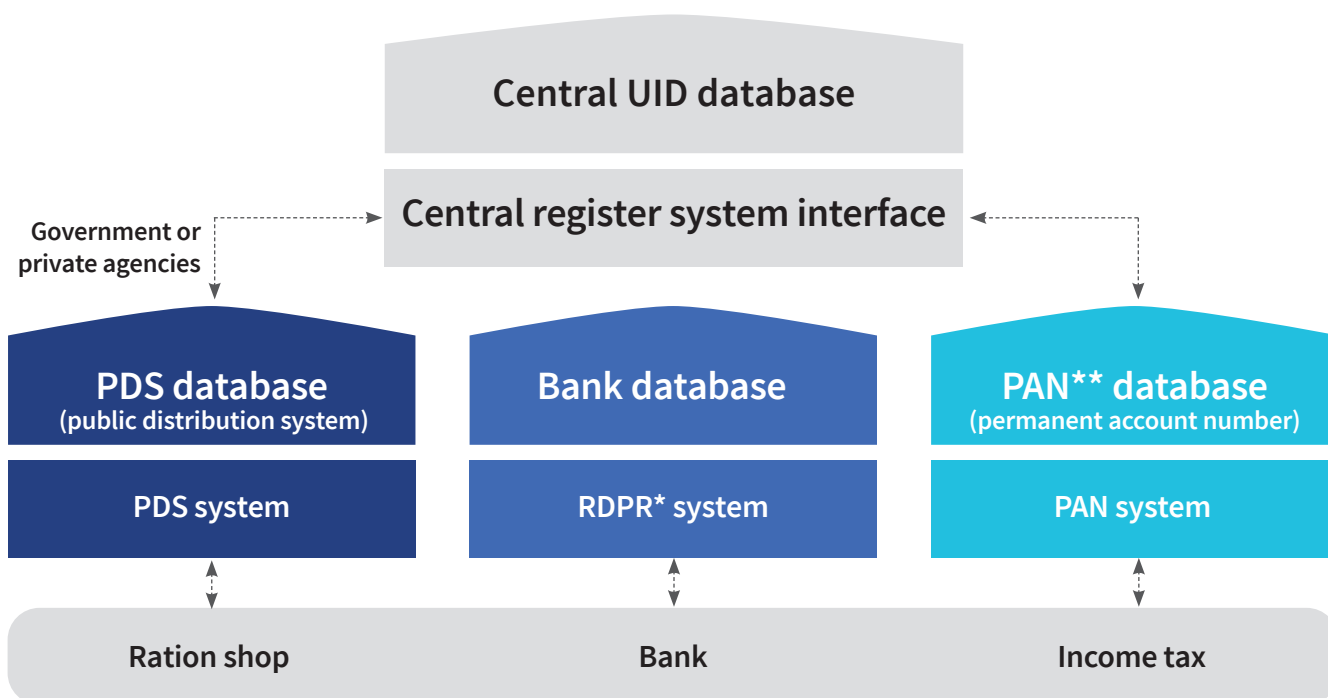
Central UID database

Central register system interface

Government or private agencies

PDS database
(public distribution system)

PDS system

Bank database

RDPR* system

PAN** database
(permanent account number)

PAN system

Ration shop

Bank

Income tax